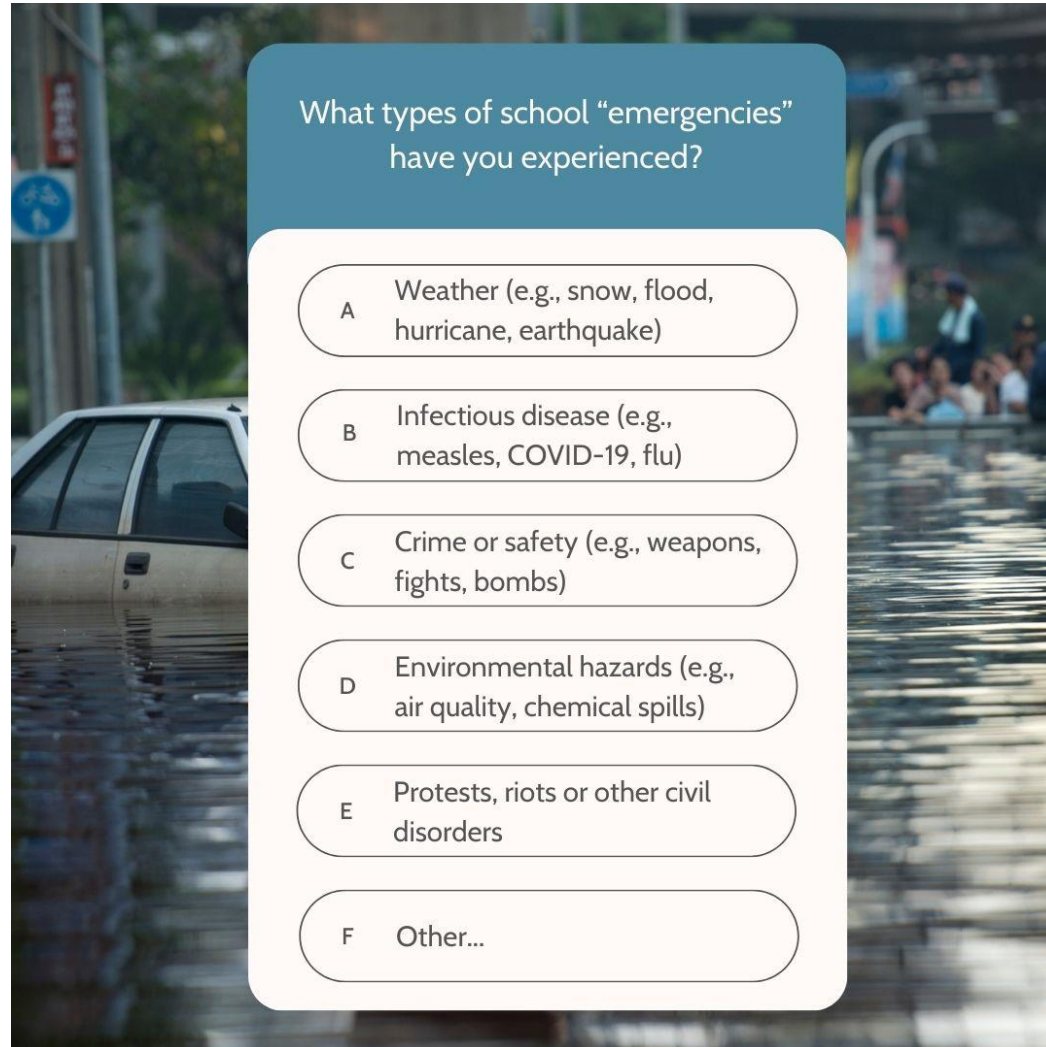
What types of school “emergencies” have you experienced?

A Weather (e.g., snow, flood, hurricane, earthquake)

B Infectious disease (e.g., measles, COVID-19, flu)

C Crime or safety (e.g., weapons, fights, bombs)

D Environmental hazards (e.g., air quality, chemical spills)

E Protests, riots or other civil disorders

F Other...